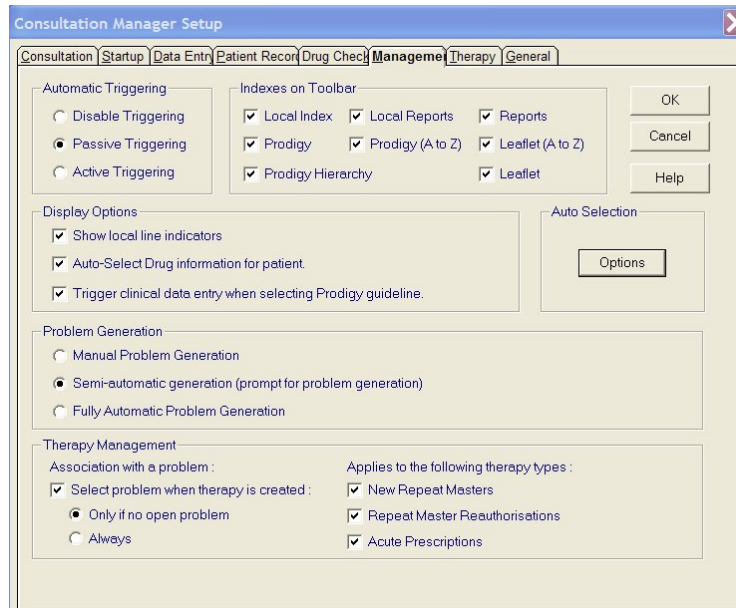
Consultation Manager Setup

Consultation | Startup | Data Entr | Patient Recor | Drug Check | Managemer | Therapy | General

Automatic Triggering
Disable Triggering
Passive Triggering
Active Triggering

Indexes on Toolbar
Local Index
Local Reports
Reports
Prodigy
Prodigy (A to Z)
Leaflet (A to Z)
Prodigy Hierarchy
Leaflet

OK
Cancel
Help

Display Options
Show local line indicators
Auto-Select Drug information for patient.
Trigger clinical data entry when selecting Prodigy guideline.

Auto Selection
Options

Problem Generation
Manual Problem Generation
Semi-automatic generation (prompt for problem generation)
Fully Automatic Problem Generation

Therapy Management
Association with a problem :
Select problem when therapy is created :
Only if no open problem
Always

Applies to the following therapy types :
New Repeat Masters
Repeat Master Reauthorisations
Acute Prescriptions